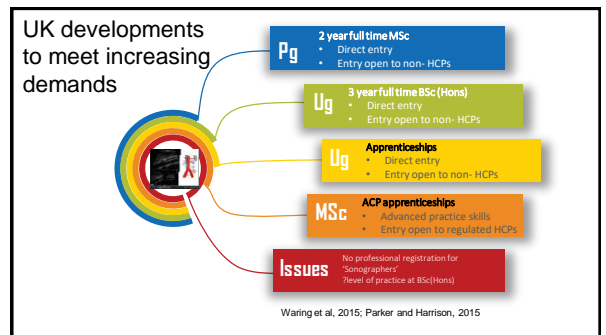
UK developments to meet increasing demands

Pg
2 year full time MSc
• Direct entry
• Entry open to non- HCPs

Ug
3 year full time BSc (Hons)
• Direct entry
• Entry open to non- HCPs

Ug
Apprenticeships
• Direct entry
• Entry open to non- HCPs

MSc
ACP apprenticeships
• Advanced practice skills
• Entry open to regulated HCPs

Issues
No professional registration for 'Sonographers'
?level of practice at BSc(Hons)

Waring et al, 2015; Parker and Harrison, 2015